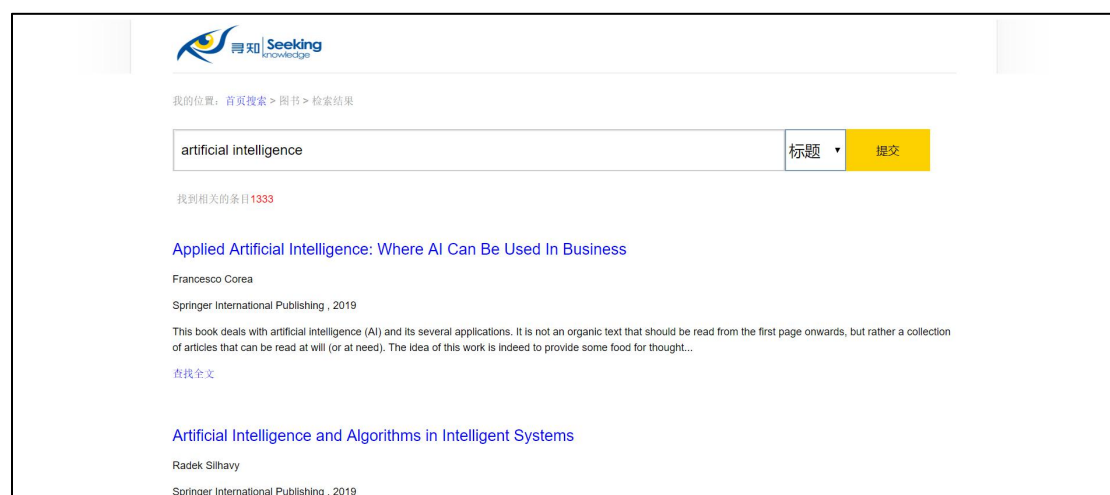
寻知 Seeking knowledge

我的位置：首页搜索 > 图书 > 检索结果

artificial intelligence

标题 ▾

提交

找到相关的条目1333

Applied Artificial Intelligence: Where AI Can Be Used In Business

Francesco Corea

Springer International Publishing , 2019

This book deals with artificial intelligence (AI) and its several applications. It is not an organic text that should be read from the first page onwards, but rather a collection of articles that can be read at will (or at need). The idea of this work is indeed to provide some food for thought...

查找全文

Artificial Intelligence and Algorithms in Intelligent Systems

Radek Silhavy

Springer International Publishing , 2019